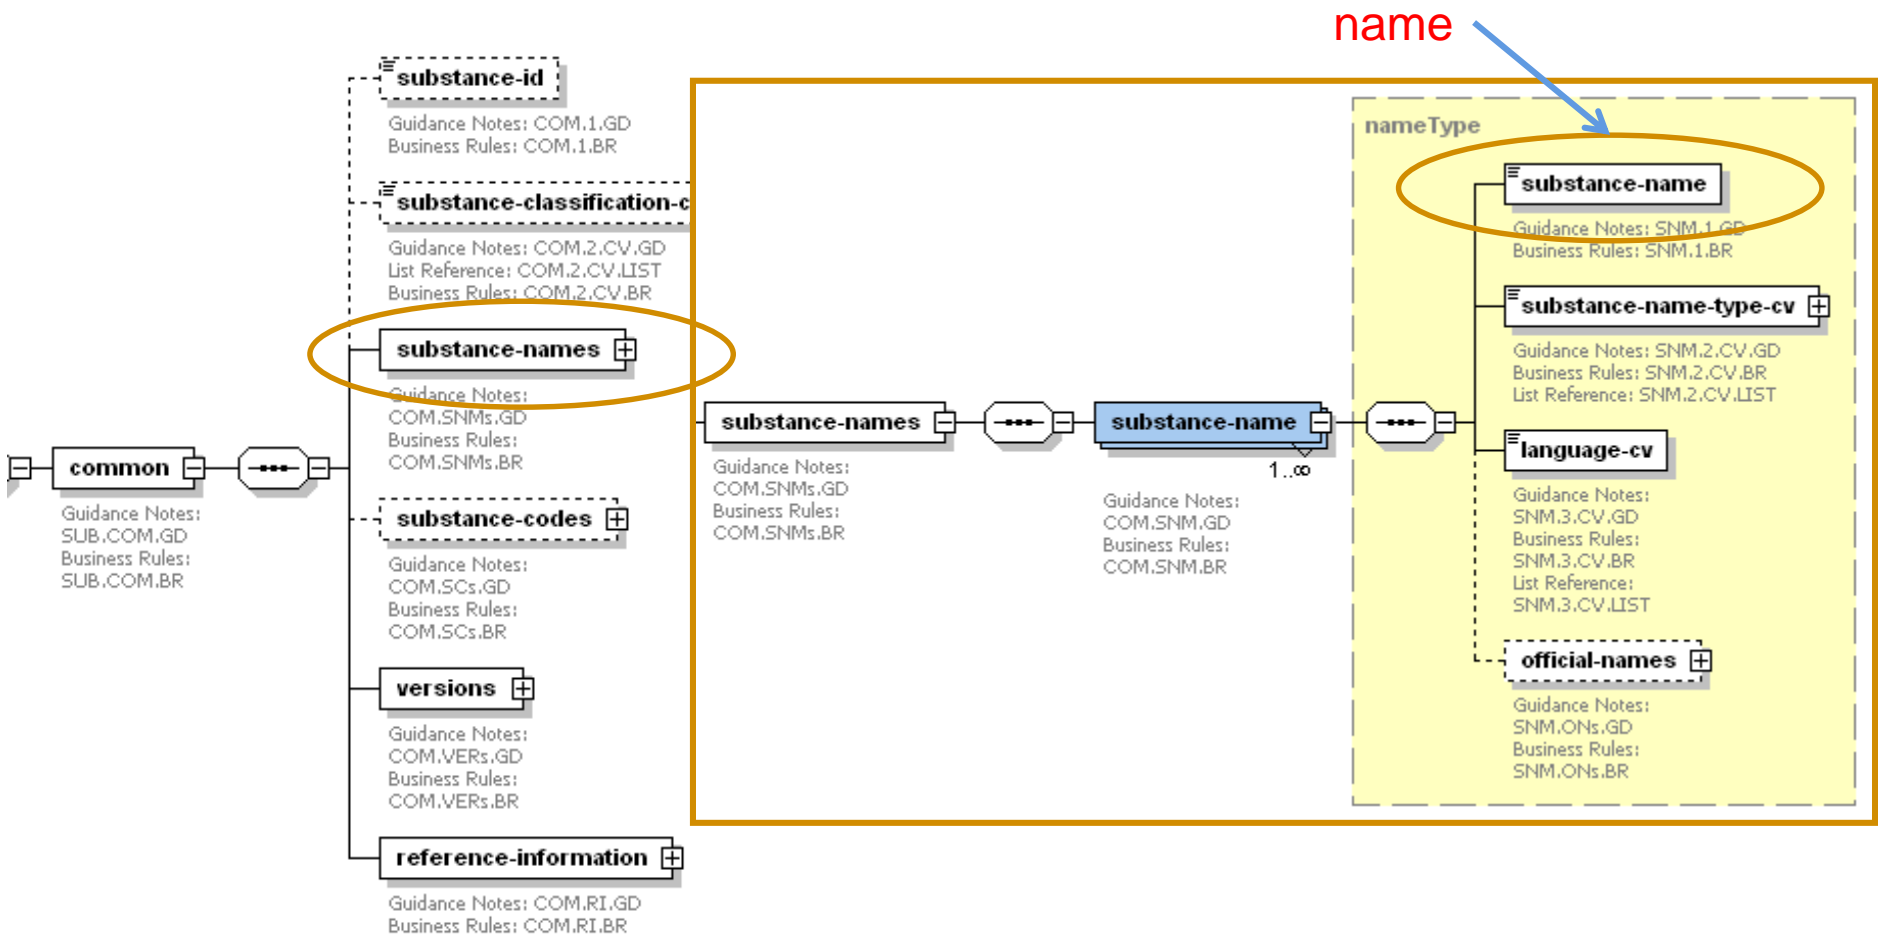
name

substance-id
Guidance Notes: COM.1.GD
Business Rules: COM.1.BR

substance-classification-c
Guidance Notes: COM.2.CV.GD
List Reference: COM.2.CV.LIST
Business Rules: COM.2.CV.BR

substance-names
Guidance Notes:
COM.SNMs.GD
Business Rules:
COM.SNMs.BR

common
Guidance Notes:
SUB.COM.GD
Business Rules:
SUB.COM.BR

substance-codes
Guidance Notes:
COM.SCs.GD
Business Rules:
COM.SCs.BR

versions
Guidance Notes:
COM.VERs.GD
Business Rules:
COM.VERs.BR

reference-information
Guidance Notes: COM.RI.GD
Business Rules: COM.RI.BR

substance-names
Guidance Notes:
COM.SNMs.GD
Business Rules:
COM.SNMs.BR

substance-name
1..∞
Guidance Notes:
COM.SNM.GD
Business Rules:
COM.SNM.BR

nameType

substance-name
Guidance Notes: SNM.1.GD
Business Rules: SNM.1.BR

substance-name-type-cv
Guidance Notes: SNM.2.CV.GD
Business Rules: SNM.2.CV.BR
List Reference: SNM.2.CV.LIST

language-cv
Guidance Notes:
SNM.3.CV.GD
Business Rules:
SNM.3.CV.BR
List Reference:
SNM.3.CV.LIST

official-names
Guidance Notes:
SNM.ONs.GD
Business Rules:
SNM.ONs.BR